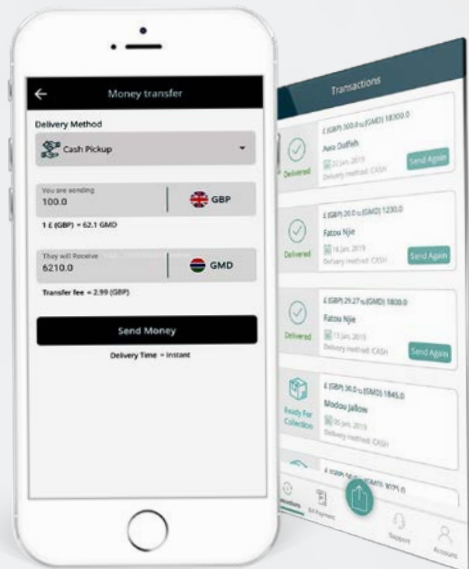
Money transfer

Delivery Method

Cash Pickup

You are sending
100.0

GBP

1 £ (GBP) = 62.1 GMD

They will Receive
6210.0

GMD

Transfer fee = 2.99 (GBP)

Send Money

Delivery Time = Instant

Transactions

£ (GBP) 300.0 = (GMD) 18300.0
Awa Duffeh
23 Jun, 2019
Delivery method: CASH
Delivered
Send Again

£ (GBP) 20.0 = (GMD) 1230.0
Fatou Njie
18 Jun, 2019
Delivery method: CASH
Delivered
Send Again

£ (GBP) 29.27 = (GMD) 1800.0
Fatou Njie
17 Jun, 2019
Delivery method: CASH
Delivered
Send Again

£ (GBP) 30.0 = (GMD) 1845.0
Modou Jallow
06 Jun, 2019
Delivery method: CASH
Ready For Collection

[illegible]

Transactions
Bill Payment
Support
Account